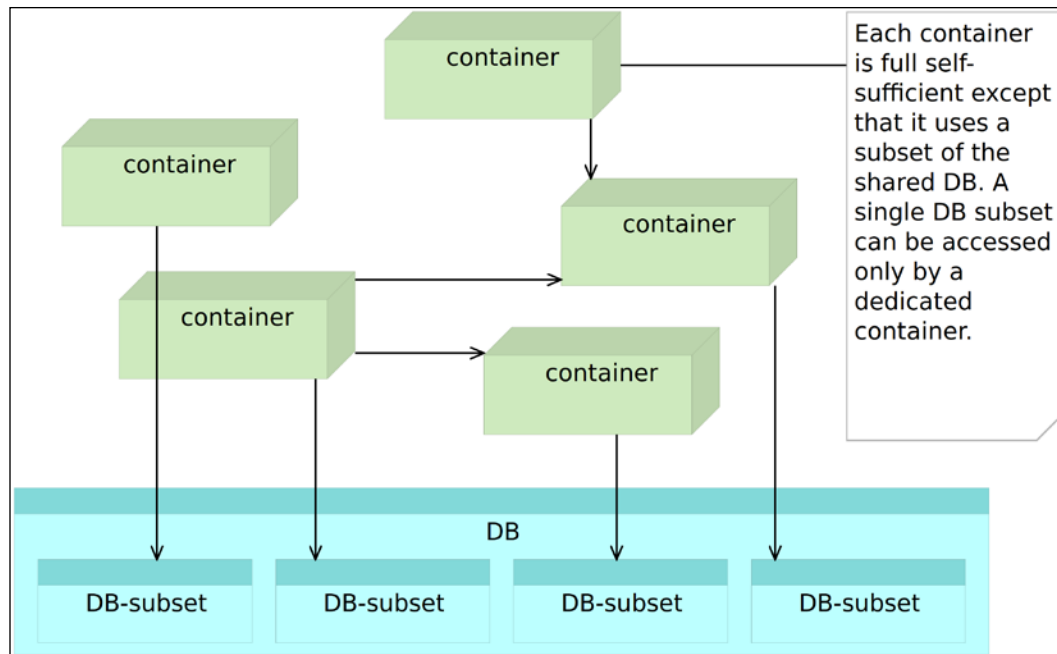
container

container

container

container

container

Each container is full self-sufficient except that it uses a subset of the shared DB. A single DB subset can be accessed only by a dedicated container.

DB

DB-subset

DB-subset

DB-subset

DB-subset